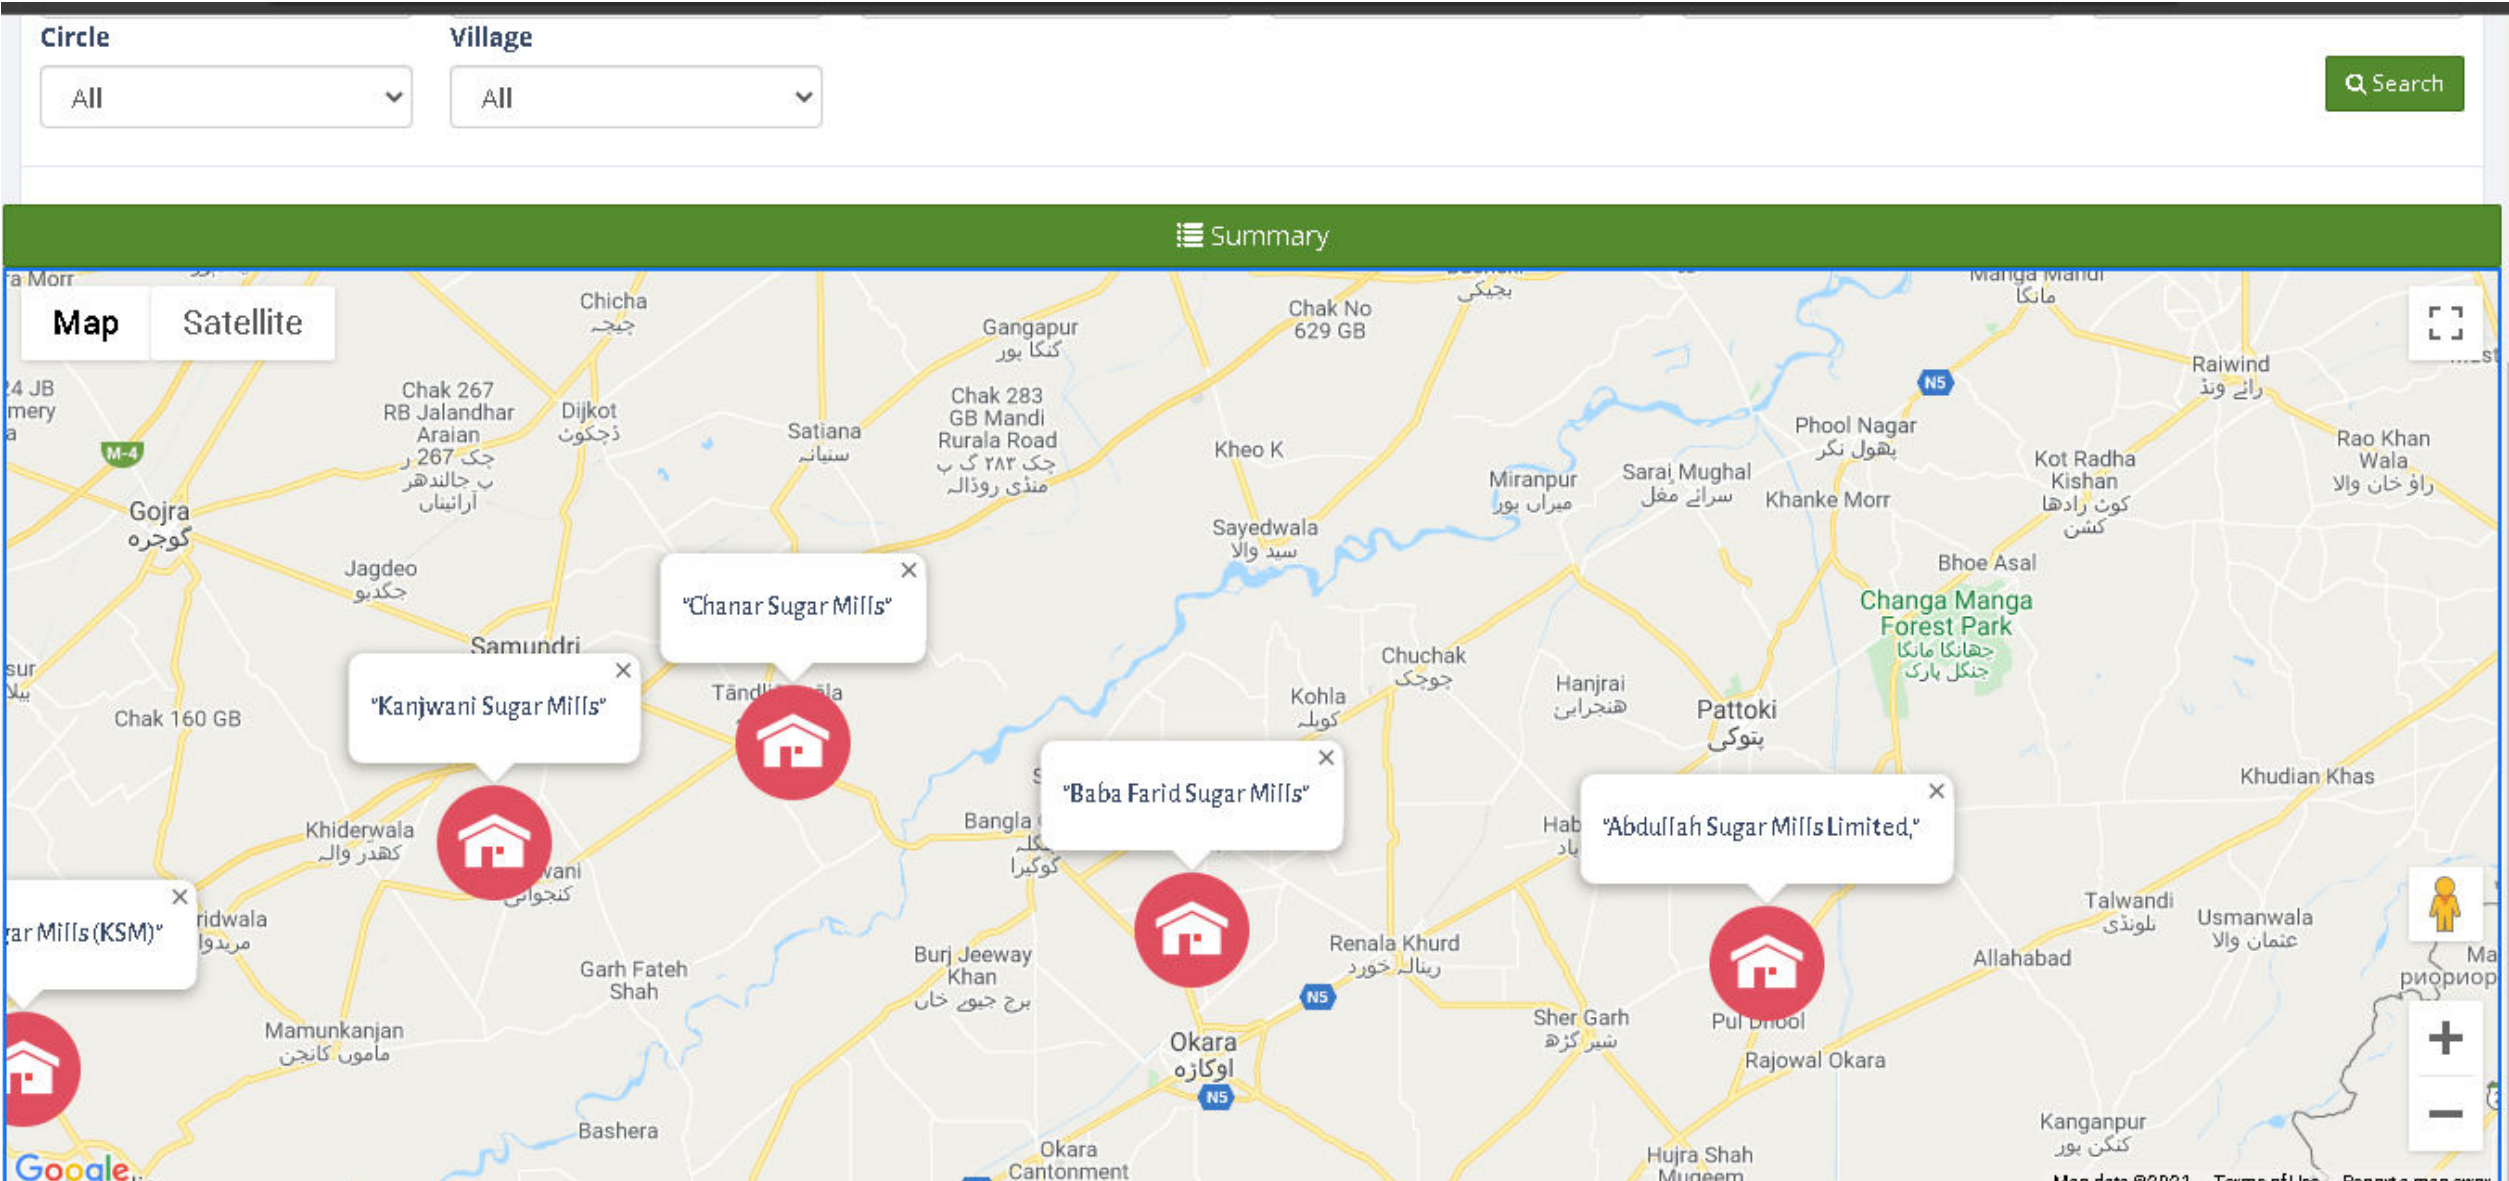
Circle
All
Village
All
Search
Summary

Map
Satellite

"Chanar Sugar Mills"
"Kanjwani Sugar Mills"
"Baba Farid Sugar Mills"
"Abdullah Sugar Mills Limited,"
ar Mills (KSM)"

Chicha
Gangapur
Chak No 629 GB
Manga Mandi
Chak 267 RB Jalandhar Araian
Dijkot
Satiana
Chak 283 GB Mandi Rurala Road
Kheo K
Raiwind
Phool Nagar
Rao Khan Wala
Gojra
Miranpur
Sarai Mughal
Khanke Morr
Kot Radha Kishan
Sayedwala
Jagdeo
Bhoe Asal
Changa Manga Forest Park
Samundri
Chuchak
Kohla
Hanjrai
Pattoki
Chak 160 GB
Khudian Khas
Khiderwala
Bangla
Hab
ridwala
Talwandi
Usmanwala
Allahabad
Garh Fateh Shah
Burj Jeeway Khan
Renala Khurd
Sher Garh
Pul Dhool
Mamunkanjan
Okara
Rajowal Okara
Bashera
Okara Cantonment
Hujra Shah Muqeem
Kanganpur
N5
M-4
Google